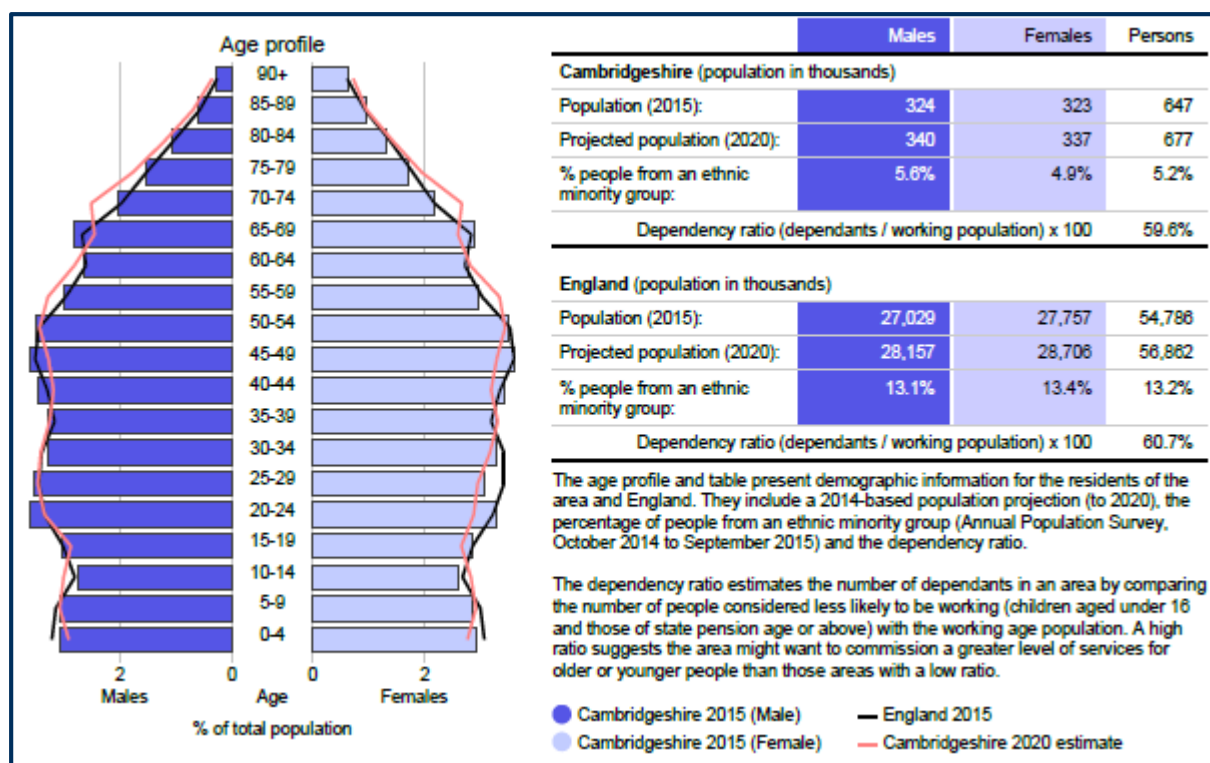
Age profile

90+
85-89
80-84
75-79
70-74
65-69
60-64
55-59
50-54
45-49
40-44
35-39
30-34
25-29
20-24
15-19
10-14
5-9
0-4

2 0 0 2
Males Age Females
% of total population

| | Males | Females | Persons |
|---|---|---|---|
| **Cambridgeshire** (population in thousands) | | | |
| Population (2015): | 324 | 323 | 647 |
| Projected population (2020): | 340 | 337 | 677 |
| % people from an ethnic minority group: | 5.6% | 4.9% | 5.2% |
| Dependency ratio (dependants / working population) x 100 | | | 59.6% |

| | Males | Females | Persons |
|---|---|---|---|
| **England** (population in thousands) | | | |
| Population (2015): | 27,029 | 27,757 | 54,786 |
| Projected population (2020): | 28,157 | 28,706 | 56,862 |
| % people from an ethnic minority group: | 13.1% | 13.4% | 13.2% |
| Dependency ratio (dependants / working population) x 100 | | | 60.7% |

The age profile and table present demographic information for the residents of the area and England. They include a 2014-based population projection (to 2020), the percentage of people from an ethnic minority group (Annual Population Survey, October 2014 to September 2015) and the dependency ratio.

The dependency ratio estimates the number of dependants in an area by comparing the number of people considered less likely to be working (children aged under 16 and those of state pension age or above) with the working age population. A high ratio suggests the area might want to commission a greater level of services for older or younger people than those areas with a low ratio.

Cambridgeshire 2015 (Male)
England 2015
Cambridgeshire 2015 (Female)
Cambridgeshire 2020 estimate